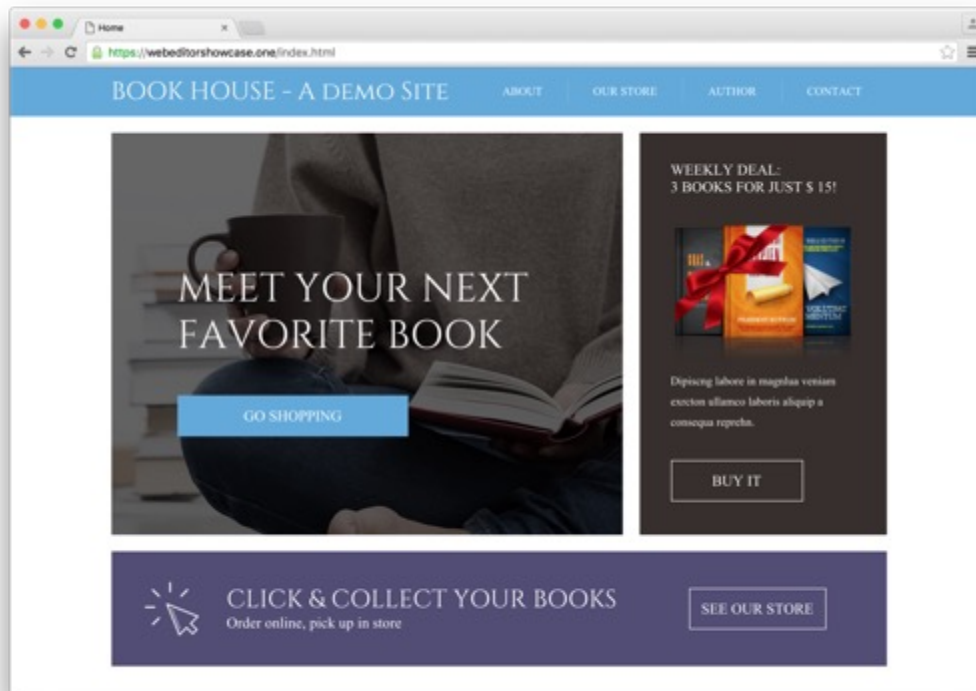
Home

https://webeditorshowcase.one/index.html

BOOK HOUSE - A DEMO SITE

ABOUT

OUR STORE

AUTHOR

CONTACT

MEET YOUR NEXT FAVORITE BOOK

GO SHOPPING

WEEKLY DEAL:
3 BOOKS FOR JUST $ 15!

Dipiscng labore in magnhaa veniam exercon ullamco laboris aliquip a consequa reprehn.

BUY IT

CLICK & COLLECT YOUR BOOKS

Order online, pick up in store

SEE OUR STORE